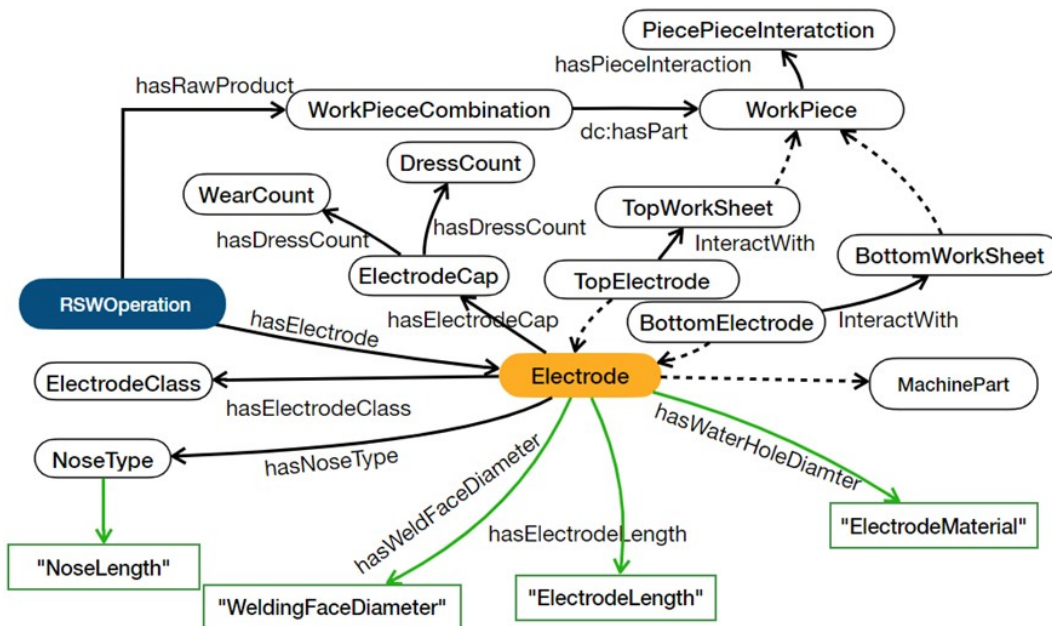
PiecePieceInteratction

hasPieceInteraction

hasRawProduct

WorkPieceCombination

WorkPiece

dc:hasPart

DressCount

WearCount

hasDressCount

TopWorkSheet

hasDressCount

InteractWith

BottomWorkSheet

ElectrodeCap

TopElectrode

RSWOperation

hasElectrodeCap

BottomElectrode

InteractWith

hasElectrode

ElectrodeClass

Electrode

MachinePart

hasElectrodeClass

hasWaterHoleDiamter

NoseType

hasNoseType

hasWeldFaceDiameter

hasElectrodeLength

"ElectrodeMaterial"

"NoseLength"

"WeldingFaceDiameter"

"ElectrodeLength"